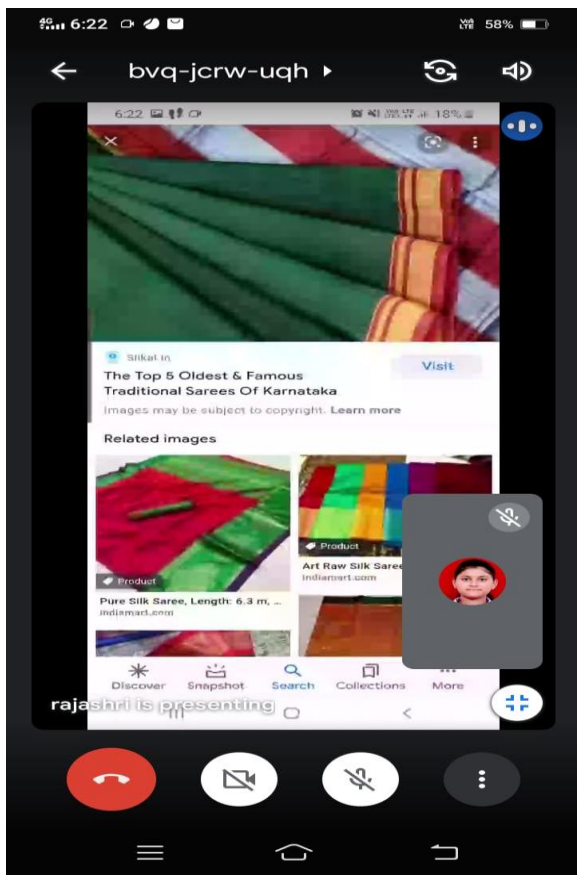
4G 6:22

58%

bvq-jcrw-uqh

6:22

18%

Silkat.in

The Top 5 Oldest & Famous Traditional Sarees Of Karnataka

Visit

Images may be subject to copyright. Learn more

Related images

Product

Pure Silk Saree, Length: 6.3 m, ...

indiamart.com

Product

Art Raw Silk Saree

indiamart.com

Discover

Snapshot

Search

Collections

More

rajashri is presenting